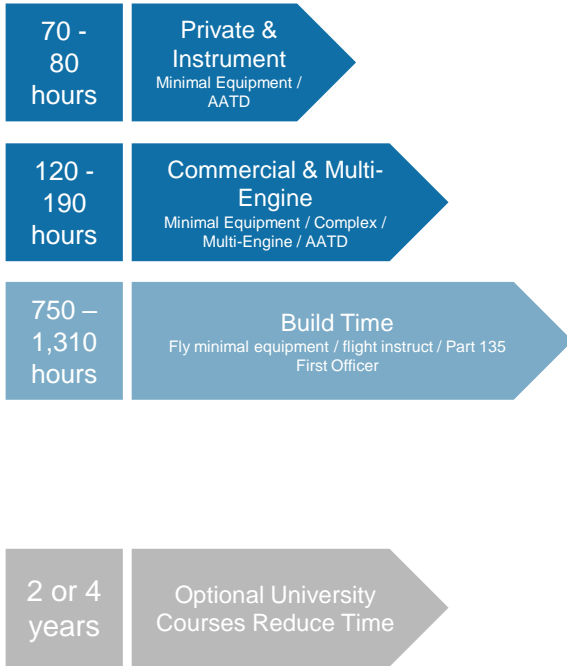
70 - 80 hours

Private & Instrument
Minimal Equipment / AATD

120 - 190 hours

Commercial & Multi-Engine
Minimal Equipment / Complex / Multi-Engine / AATD

750 – 1,310 hours

Build Time
Fly minimal equipment / flight instruct / Part 135 First Officer

2 or 4 years

Optional University Courses Reduce Time